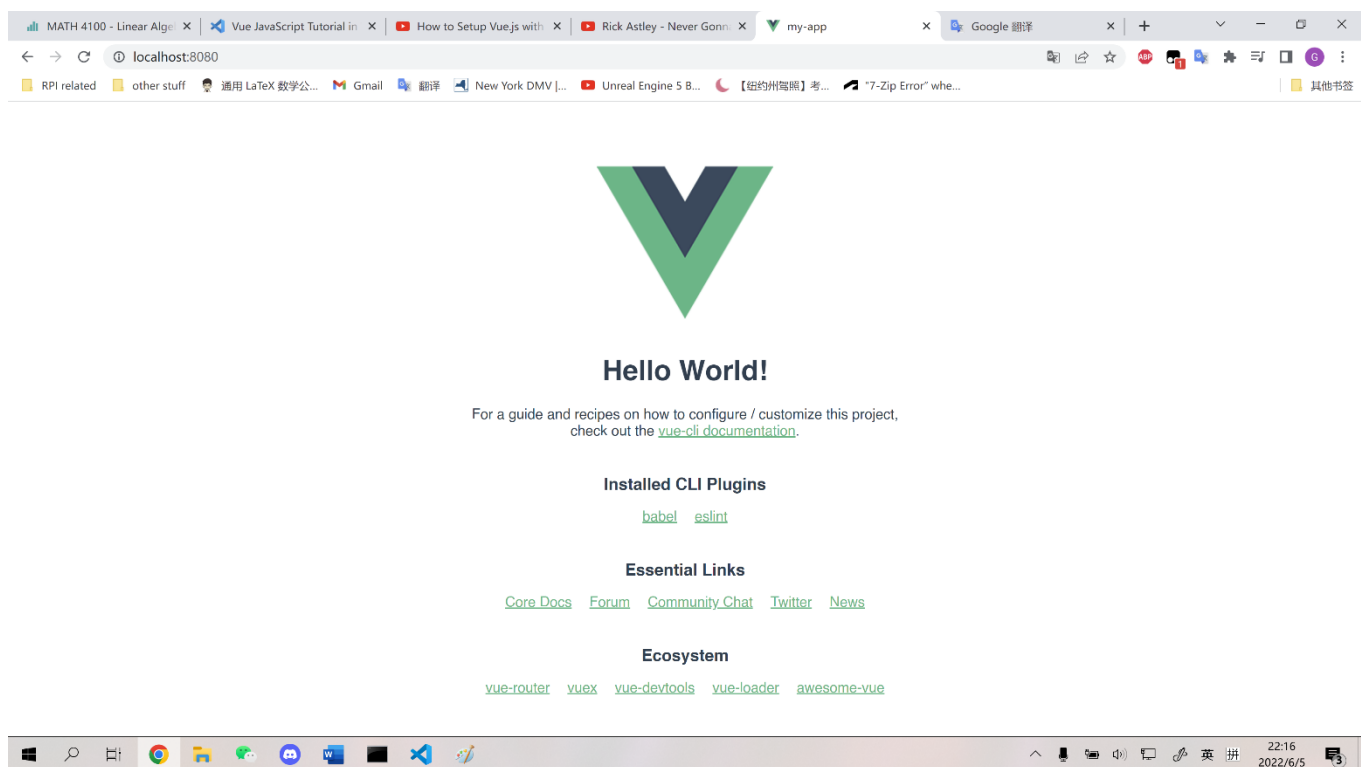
MATH 4100 - Linear Alge ×
Vue JavaScript Tutorial in ×
How to Setup Vue.js with ×
Rick Astley - Never Gonn ×
my-app ×
Google 翻译 ×

localhost:8080

RPI related
other stuff
通用 LaTeX 数学公...
Gmail
翻译
New York DMV |...
Unreal Engine 5 B...
【纽约州驾照】考...
"7-Zip Error" whe...
其他书签

Hello World!

For a guide and recipes on how to configure / customize this project, check out the vue-cli documentation.

Installed CLI Plugins

babel eslint

Essential Links

Core Docs Forum Community Chat Twitter News

Ecosystem

vue-router vuex vue-devtools vue-loader awesome-vue

英 拼 22:16 2022/6/5 3